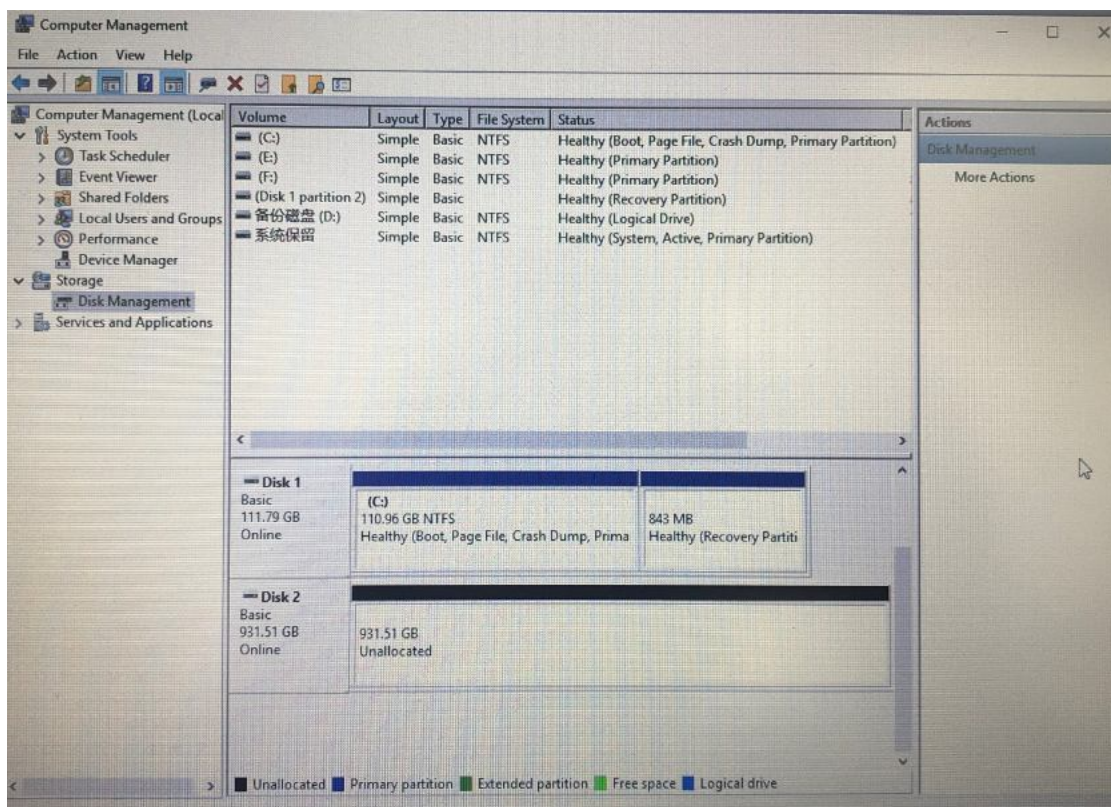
Computer Management

File Action View Help

Computer Management (Local
System Tools
Task Scheduler
Event Viewer
Shared Folders
Local Users and Groups
Performance
Device Manager
Storage
Disk Management
Services and Applications

| Volume | Layout | Type | File System | Status |
|---|---|---|---|---|
| (C:) | Simple | Basic | NTFS | Healthy (Boot, Page File, Crash Dump, Primary Partition) |
| (E:) | Simple | Basic | NTFS | Healthy (Primary Partition) |
| (F:) | Simple | Basic | NTFS | Healthy (Primary Partition) |
| (Disk 1 partition 2) | Simple | Basic | | Healthy (Recovery Partition) |
| 备份磁盘 (D:) | Simple | Basic | NTFS | Healthy (Logical Drive) |
| 系统保留 | Simple | Basic | NTFS | Healthy (System, Active, Primary Partition) |

Disk 1
Basic
111.79 GB
Online

(C:)
110.96 GB NTFS
Healthy (Boot, Page File, Crash Dump, Prima

843 MB
Healthy (Recovery Partiti

Disk 2
Basic
931.51 GB
Online

931.51 GB
Unallocated

Unallocated Primary partition Extended partition Free space Logical drive

Actions
Disk Management
More Actions